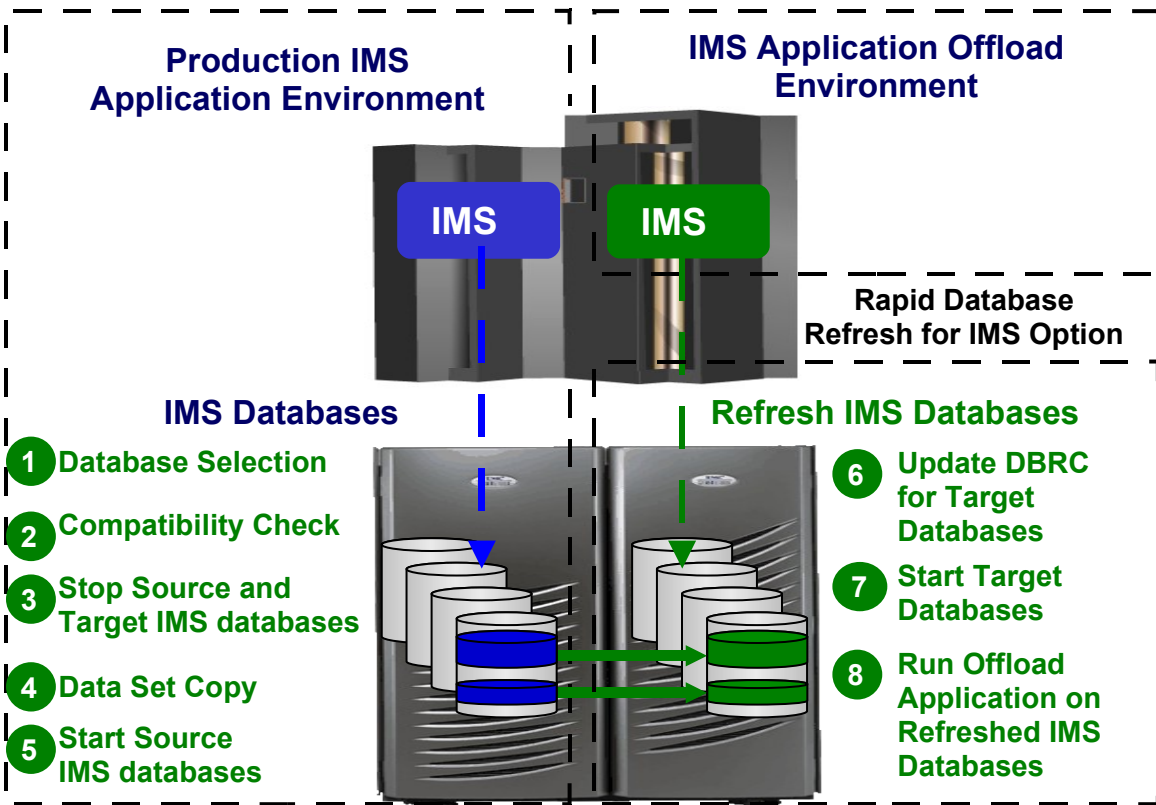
Production IMS Application Environment

IMS Application Offload Environment

IMS

IMS

Rapid Database Refresh for IMS Option

IMS Databases

Refresh IMS Databases

1 Database Selection

2 Compatibility Check

3 Stop Source and Target IMS databases

4 Data Set Copy

5 Start Source IMS databases

6 Update DBRC for Target Databases

7 Start Target Databases

8 Run Offload Application on Refreshed IMS Databases